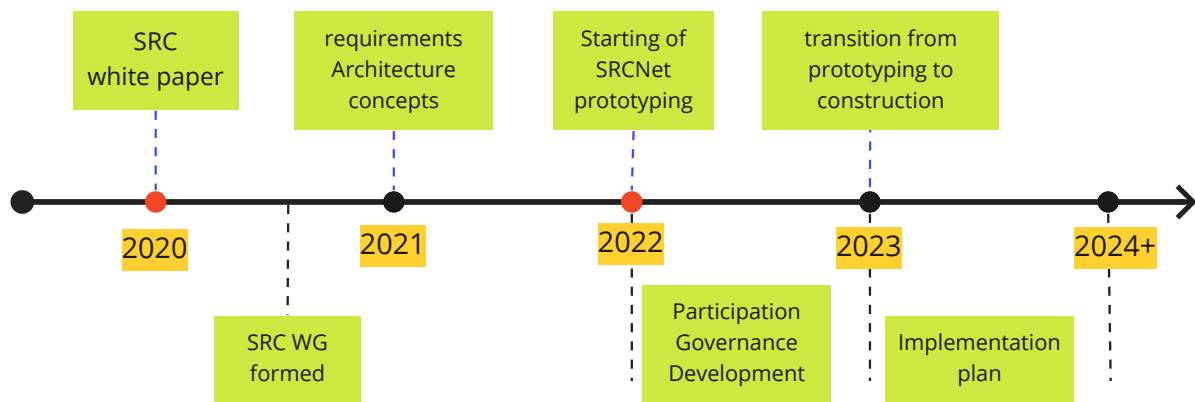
SRC white paper

requirements Architecture concepts

Starting of SRCNet prototyping

transition from prototyping to construction

2020

2021

2022

2023

2024+

SRC WG formed

Participation Governance Development

Implementation plan